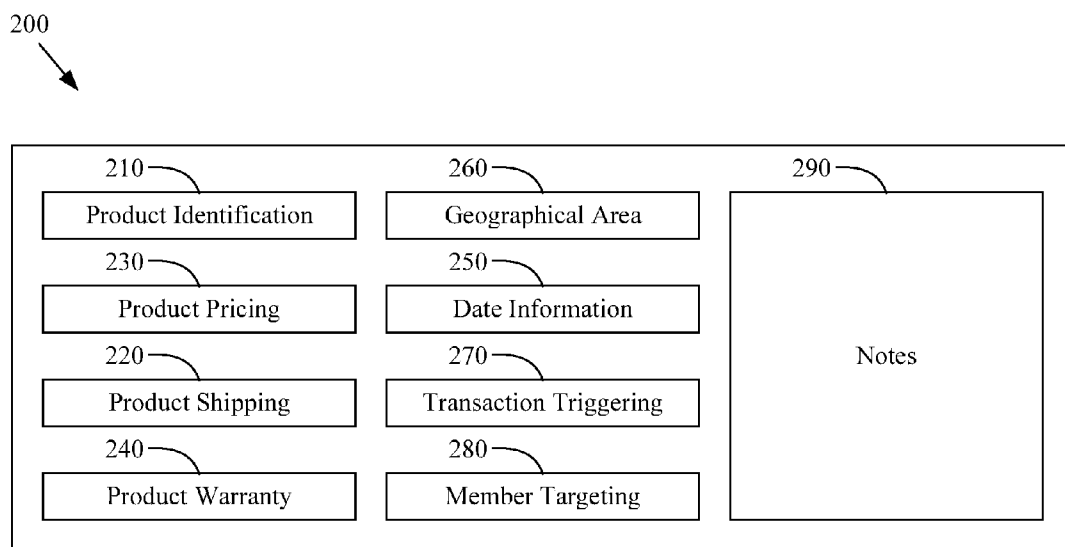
200

210
Product Identification

230
Product Pricing

220
Product Shipping

240
Product Warranty

260
Geographical Area

250
Date Information

270
Transaction Triggering

280
Member Targeting

290
Notes